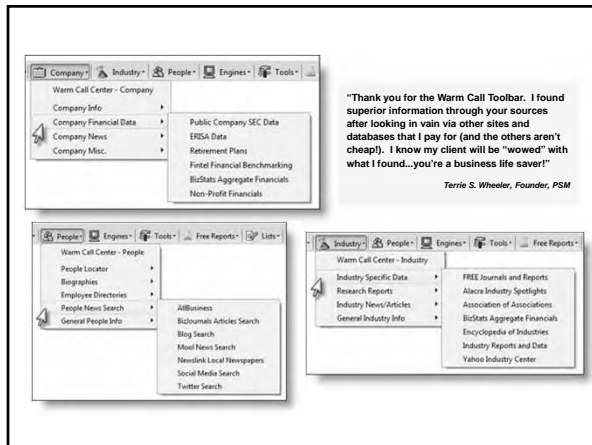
Company · Industry · People · Engines · Tools ·

Warm Call Center - Company
Company Info
Company Financial Data
Company News
Company Misc.

Public Company SEC Data
ERISA Data
Retirement Plans
Fintel Financial Benchmarking
BizStats Aggregate Financials
Non-Profit Financials

"Thank you for the Warm Call Toolbar. I found superior information through your sources after looking in vain via other sites and databases that I pay for (and the others aren't cheap!). I know my client will be "wowed" with what I found...you're a business life saver!"

Terrie S. Wheeler, Founder, PSM

People · Engines · Tools · Free Reports · Lists ·

Warm Call Center - People
People Locator
Biographies
Employee Directories
People News Search
General People Info

AllBusiness
BizJournals Articles Search
Blog Search
Mool News Search
Newslink Local Newspapers
Social Media Search
Twitter Search

Industry · People · Engines · Tools · Free Reports ·

Warm Call Center - Industry
Industry Specific Data
Research Reports
Industry News/Articles
General Industry Info

FREE Journals and Reports
Alacra Industry Spotlights
Association of Associations
BizStats Aggregate Financials
Encyclopedia of Industries
Industry Reports and Data
Yahoo Industry Center